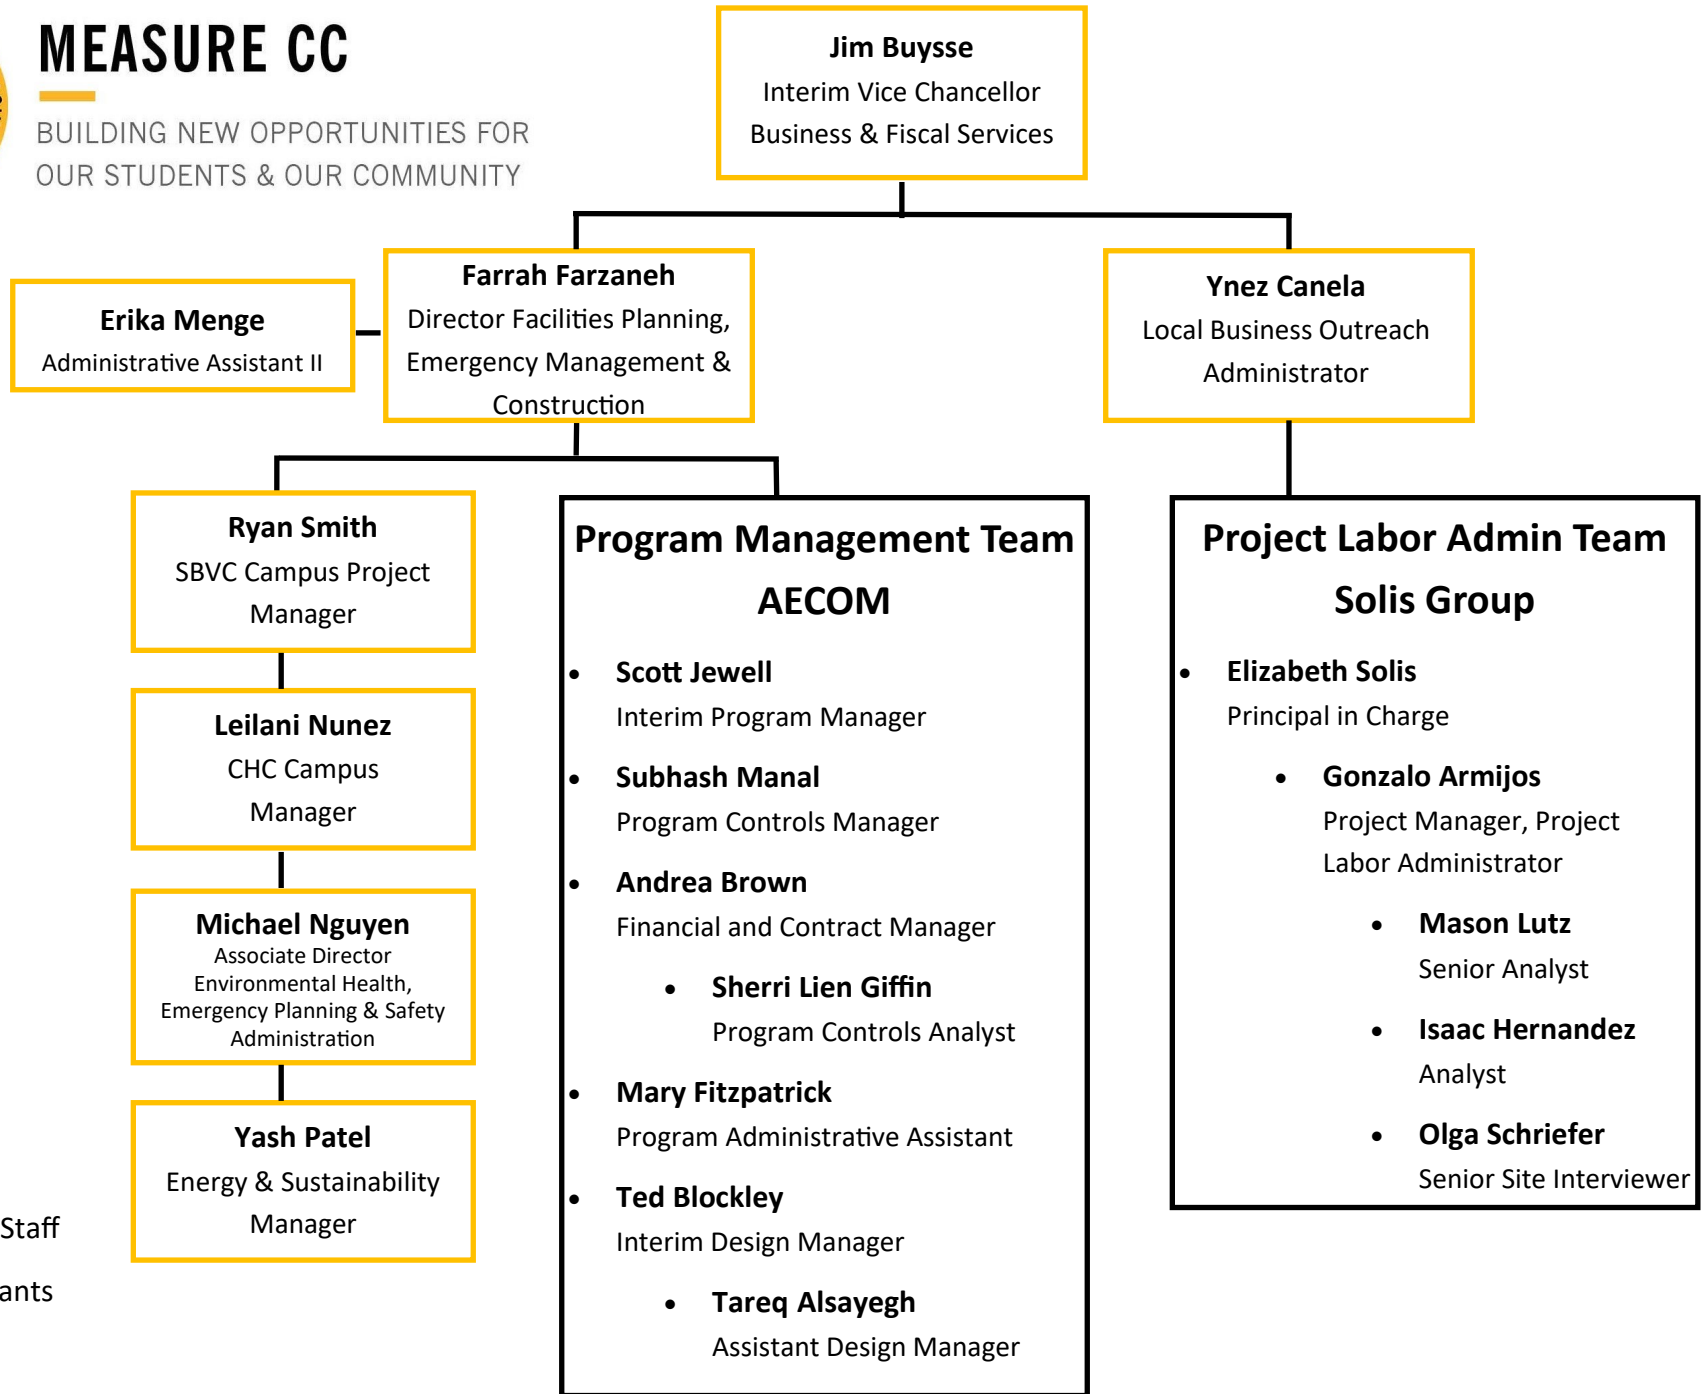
MEASURE CC

BUILDING NEW OPPORTUNITIES FOR OUR STUDENTS & OUR COMMUNITY

Jim Buysse
Interim Vice Chancellor
Business & Fiscal Services

Erika Menge
Administrative Assistant II

Farrah Farzaneh
Director Facilities Planning, Emergency Management & Construction

Ynez Canela
Local Business Outreach Administrator

Ryan Smith
SBVC Campus Project Manager

Leilani Nunez
CHC Campus Manager

Michael Nguyen
Associate Director Environmental Health, Emergency Planning & Safety Administration

Yash Patel
Energy & Sustainability Manager

Staff

ants

Program Management Team
AECOM

- Scott Jewell
Interim Program Manager
- Subhash Manal
Program Controls Manager
- Andrea Brown
Financial and Contract Manager
 - Sherri Lien Giffin
 Program Controls Analyst
- Mary Fitzpatrick
Program Administrative Assistant
- Ted Blockley
Interim Design Manager
 - Tareq Alsayegh
 Assistant Design Manager

Project Labor Admin Team
Solis Group

- Elizabeth Solis
Principal in Charge
 - Gonzalo Armijos
 Project Manager, Project Labor Administrator
 - Mason Lutz
 Senior Analyst
 - Isaac Hernandez
 Analyst
 - Olga Schriefer
 Senior Site Interviewer